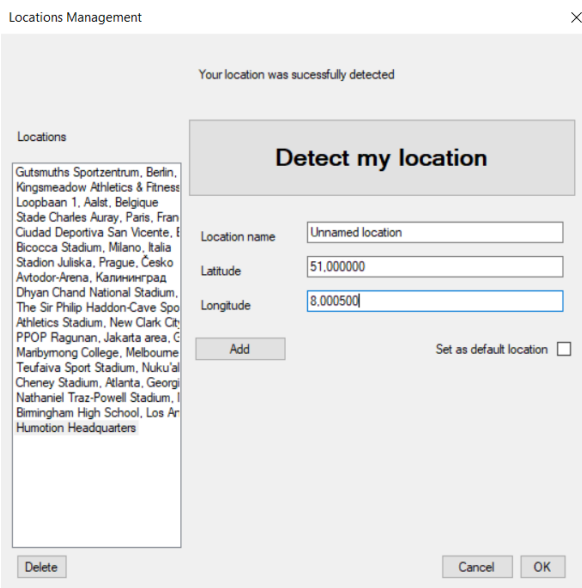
Locations Management

×

Your location was sucessfully detected

Locations

Gutsmuths Sportzentrum, Berlin,
Kingsmeadow Athletics & Fitness
Loopbaan 1, Aalst, Belgique
Stade Charles Auray, Paris, Fran
Ciudad Deportiva San Vicente, E
Bicocca Stadium, Milano, Italia
Stadion Juliska, Prague, Česko
Avtodor-Arena, Калининград
Dhyan Chand National Stadium,
The Sir Philip Haddon-Cave Spo
Athletics Stadium, New Clark City
PPOP Ragunan, Jakarta area, G
Maribyrnong College, Melbourne
Teufaiva Sport Stadium, Nuku'al
Cheney Stadium, Atlanta, Georgi
Nathaniel Traz-Powell Stadium, I
Birmingham High School, Los Ar
Humotion Headquarters

Detect my location

Location name
Unnamed location

Latitude
51,000000

Longitude
8,000500

Add

Set as default location

Delete

Cancel

OK